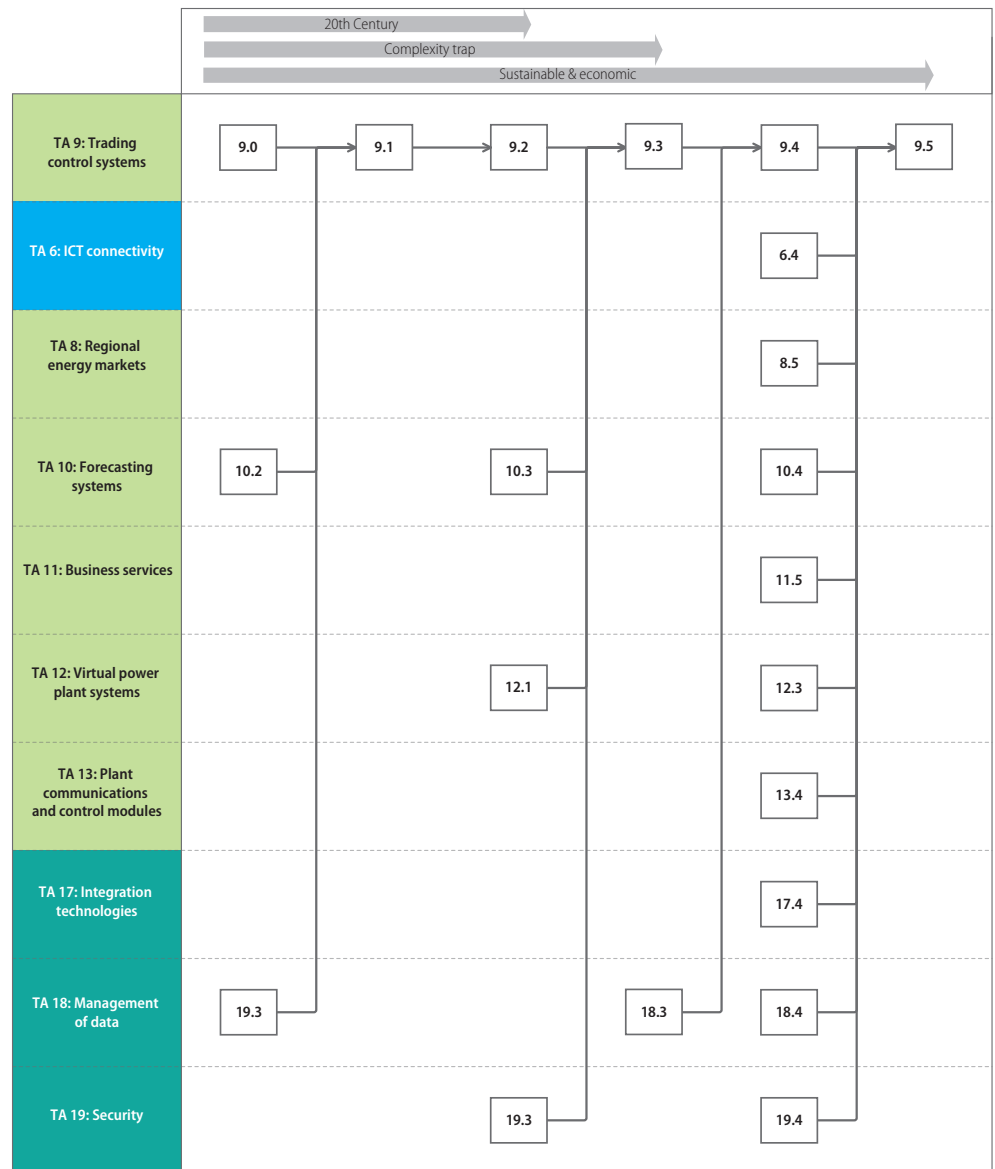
20th Century
Complexity trap
Sustainable & economic

TA 9: Trading control systems
9.0
9.1
9.2
9.3
9.4
9.5

TA 6: ICT connectivity
6.4

TA 8: Regional energy markets
8.5

TA 10: Forecasting systems
10.2
10.3
10.4

TA 11: Business services
11.5

TA 12: Virtual power plant systems
12.1
12.3

TA 13: Plant communications and control modules
13.4

TA 17: Integration technologies
17.4

TA 18: Management of data
19.3
18.3
18.4

TA 19: Security
19.3
19.4